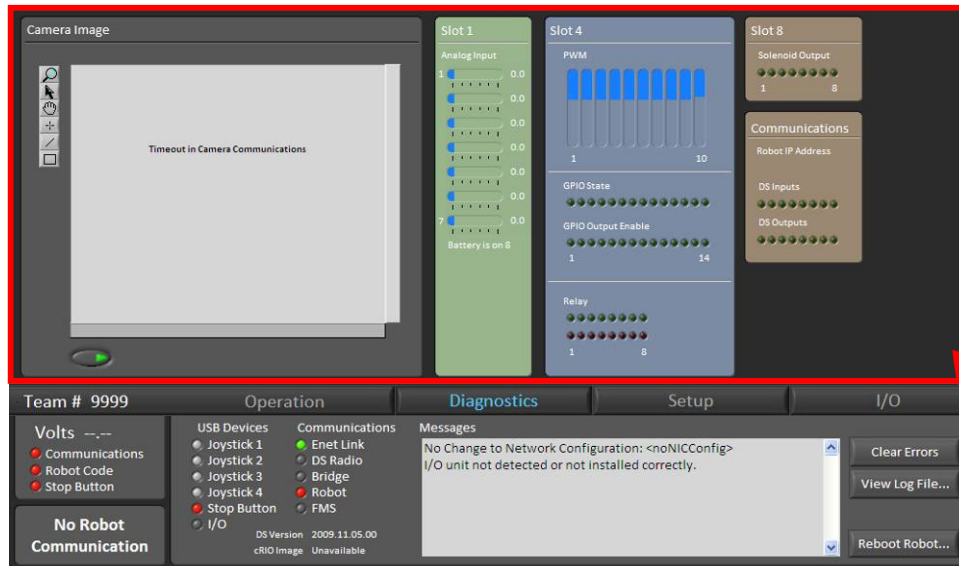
Camera Image

Timeout in Camera Communications

Slot 1
Analog Input
1 0.0
0.0
0.0
0.0
0.0
0.0
7 0.0
Battery is on 8

Slot 4
PWM
1 10
GPIO State
GPIO Output Enable
1 14
Relay
1 8

Slot 8
Solenoid Output
1 8

Communications
Robot IP Address
DS Inputs
DS Outputs

Team # 9999
Operation
Diagnostics
Setup
I/O

Volts --.--
Communications
Robot Code
Stop Button

No Robot Communication

USB Devices
Joystick 1
Joystick 2
Joystick 3
Joystick 4
Stop Button
I/O

Communications
Enet Link
DS Radio
Bridge
Robot
FMS

DS Version 2009.11.05.00
cRIO Image Unavailable

Messages
No Change to Network Configuration: <noNICConfig>
I/O unit not detected or not installed correctly.

Clear Errors
View Log File...
Reboot Robot...